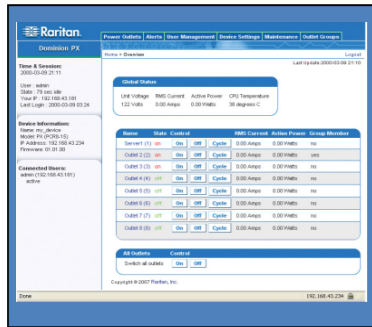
Raritan.
Dominion PX

Power Outlets | Alerts | User Management | Device Settings | Maintenance | Outlet Groups

Home > Overview

Logout

Last Update: 2000-03-09 21:10

Time & Session:
2000-03-09 21:11

User : admin
State : 79 sec idle
Your IP : 192.168.43.181
Last Login : 2000-03-09 03:24

Device Information:
Name: my_device
Model: PX (PCR8-15)
IP Address: 192.168.43.234
Firmware: 01.01.00

Connected Users:
admin (192.168.43.181)
active

Global Status

| Unit Voltage | RMS Current | Active Power | CPU Temperature |
|---|---|---|---|
| 122 Volts | 0.00 Amps | 0.00 Watts | 38 degrees C |

| Name | State | Control | | | RMS Current | Active Power | Group Member |
|---|---|---|---|---|---|---|---|
| Server1 (1) | on | On | Off | Cycle | 0.00 Amps | 0.00 Watts | no |
| Outlet 2 (2) | on | On | Off | Cycle | 0.00 Amps | 0.00 Watts | yes |
| Outlet 3 (3) | on | On | Off | Cycle | 0.00 Amps | 0.00 Watts | no |
| Outlet 4 (4) | off | On | Off | Cycle | 0.00 Amps | 0.00 Watts | no |
| Outlet 5 (5) | off | On | Off | Cycle | 0.00 Amps | 0.00 Watts | no |
| Outlet 6 (6) | off | On | Off | Cycle | 0.00 Amps | 0.00 Watts | no |
| Outlet 7 (7) | off | On | Off | Cycle | 0.00 Amps | 0.00 Watts | no |
| Outlet 8 (8) | off | On | Off | Cycle | 0.00 Amps | 0.00 Watts | no |

All Outlets | Control
Switch all outlets | On | Off

Copyright © 2007 Raritan, Inc.

Done

192.168.43.234